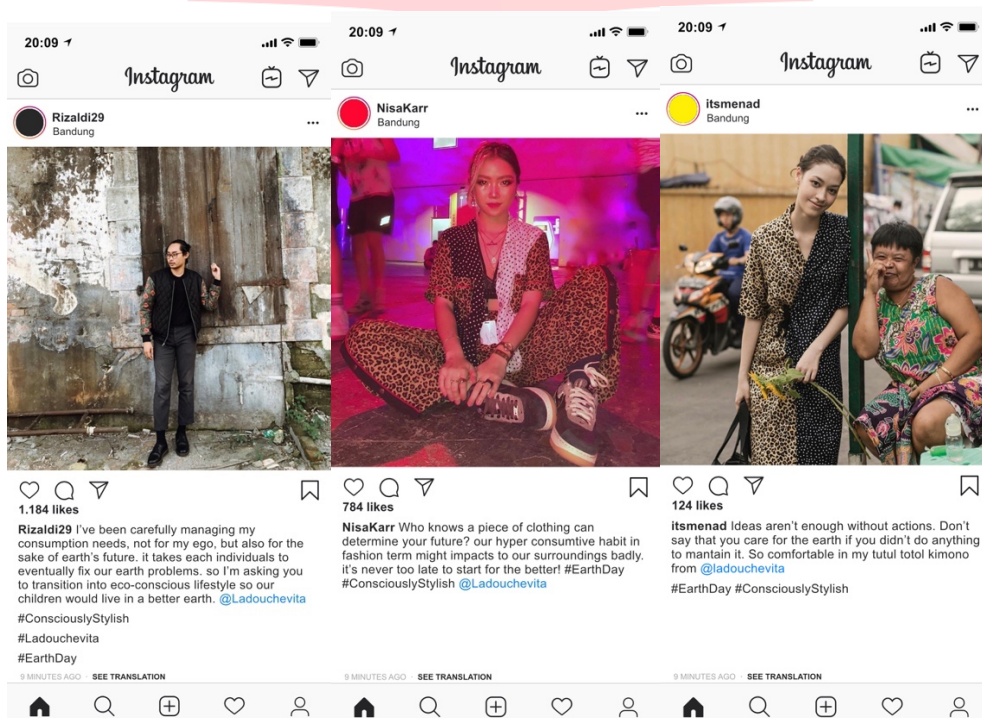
20:09

Instagram

Rizaldi29
Bandung

1.184 likes

Rizaldi29 I've been carefully managing my consumption needs, not for my ego, but also for the sake of earth's future. it takes each individuals to eventually fix our earth problems. so I'm asking you to transition into eco-conscious lifestyle so our children would live in a better earth. @Ladouchevita

#ConsciouslyStylish

#Ladouchevita

#EarthDay

9 MINUTES AGO · SEE TRANSLATION

20:09

Instagram

NisaKarr
Bandung

784 likes

NisaKarr Who knows a piece of clothing can determine your future? our hyper consumtive habit in fashion term might impacts to our surroundings badly. it's never too late to start for the better! #EarthDay #ConsciouslyStylish @Ladouchevita

9 MINUTES AGO · SEE TRANSLATION

20:09

Instagram

itsmenad
Bandung

124 likes

itsmenad Ideas aren't enough without actions. Don't say that you care for the earth if you didn't do anything to mantain it. So comfortable in my tutul totol kimono from @ladouchevita

#EarthDay #ConsciouslyStylish

9 MINUTES AGO · SEE TRANSLATION